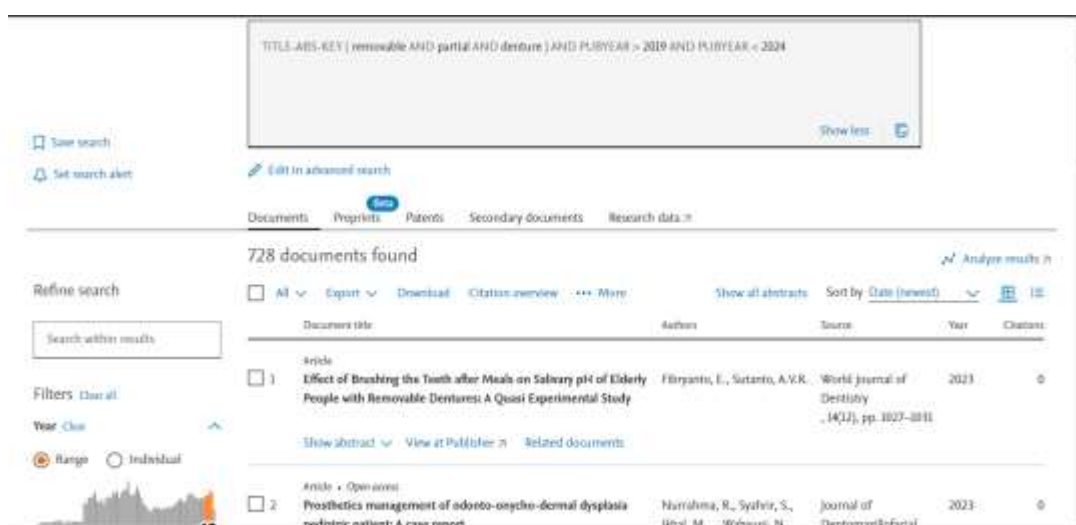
TITLE-ABS-KEY ( removable AND partial AND denture ) AND PUBYEAR > 2019 AND PUBYEAR < 2024

Show less

Save search

Set search alert

Edit in advanced search

Documents | Preprints (Beta) | Patents | Secondary documents | Research data ↗

728 documents found

Analyze results ↗

Refine search

Search within results

Filters Clear all

Year Clear

Range | Individual

All | Export | Download | Citation overview | ••• More | Show all abstracts | Sort by Date (newest)

| | Document title | Authors | Source | Year | Citations |
|---|---|---|---|---|---|
| 1 | Article<br>Effect of Brushing the Teeth after Meals on Salivary pH of Elderly People with Removable Dentures: A Quasi Experimental Study<br>Show abstract | View at Publisher ↗ | Related documents | Fitryanto, E., Sutanto, A.V.R. | World Journal of Dentistry , 14(12), pp. 1027–1031 | 2023 | 0 |
| 2 | Article • Open access<br>Prosthetics management of odonto-onycho-dermal dysplasia pediatric patient: A case report | Nurrahma, R., Syafrir, S., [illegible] | Journal of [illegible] | 2023 | 0 |